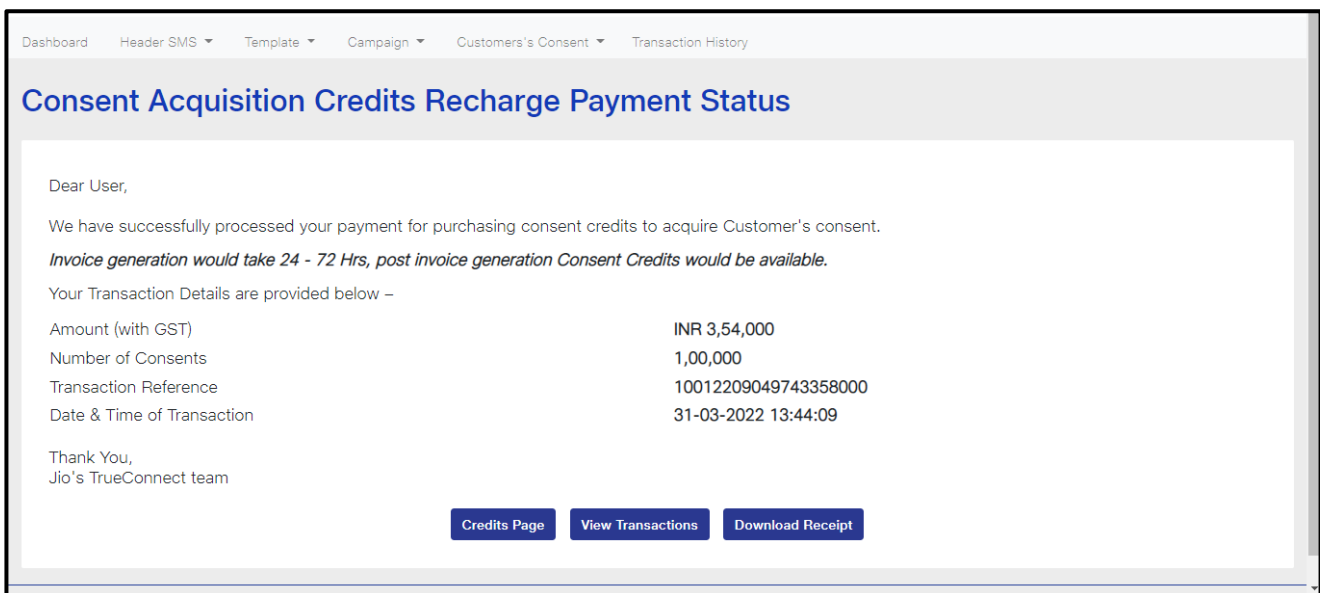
Dashboard Header SMS ▾ Template ▾ Campaign ▾ Customers's Consent ▾ Transaction History

Consent Acquisition Credits Recharge Payment Status

Dear User,

We have successfully processed your payment for purchasing consent credits to acquire Customer's consent.

*Invoice generation would take 24 - 72 Hrs, post invoice generation Consent Credits would be available.*

Your Transaction Details are provided below –

| | |
|---|---|
| Amount (with GST) | INR 3,54,000 |
| Number of Consents | 1,00,000 |
| Transaction Reference | 1001220904974335800 0 |
| Date & Time of Transaction | 31-03-2022 13:44:09 |

Thank You,
Jio's TrueConnect team

Credits Page View Transactions Download Receipt